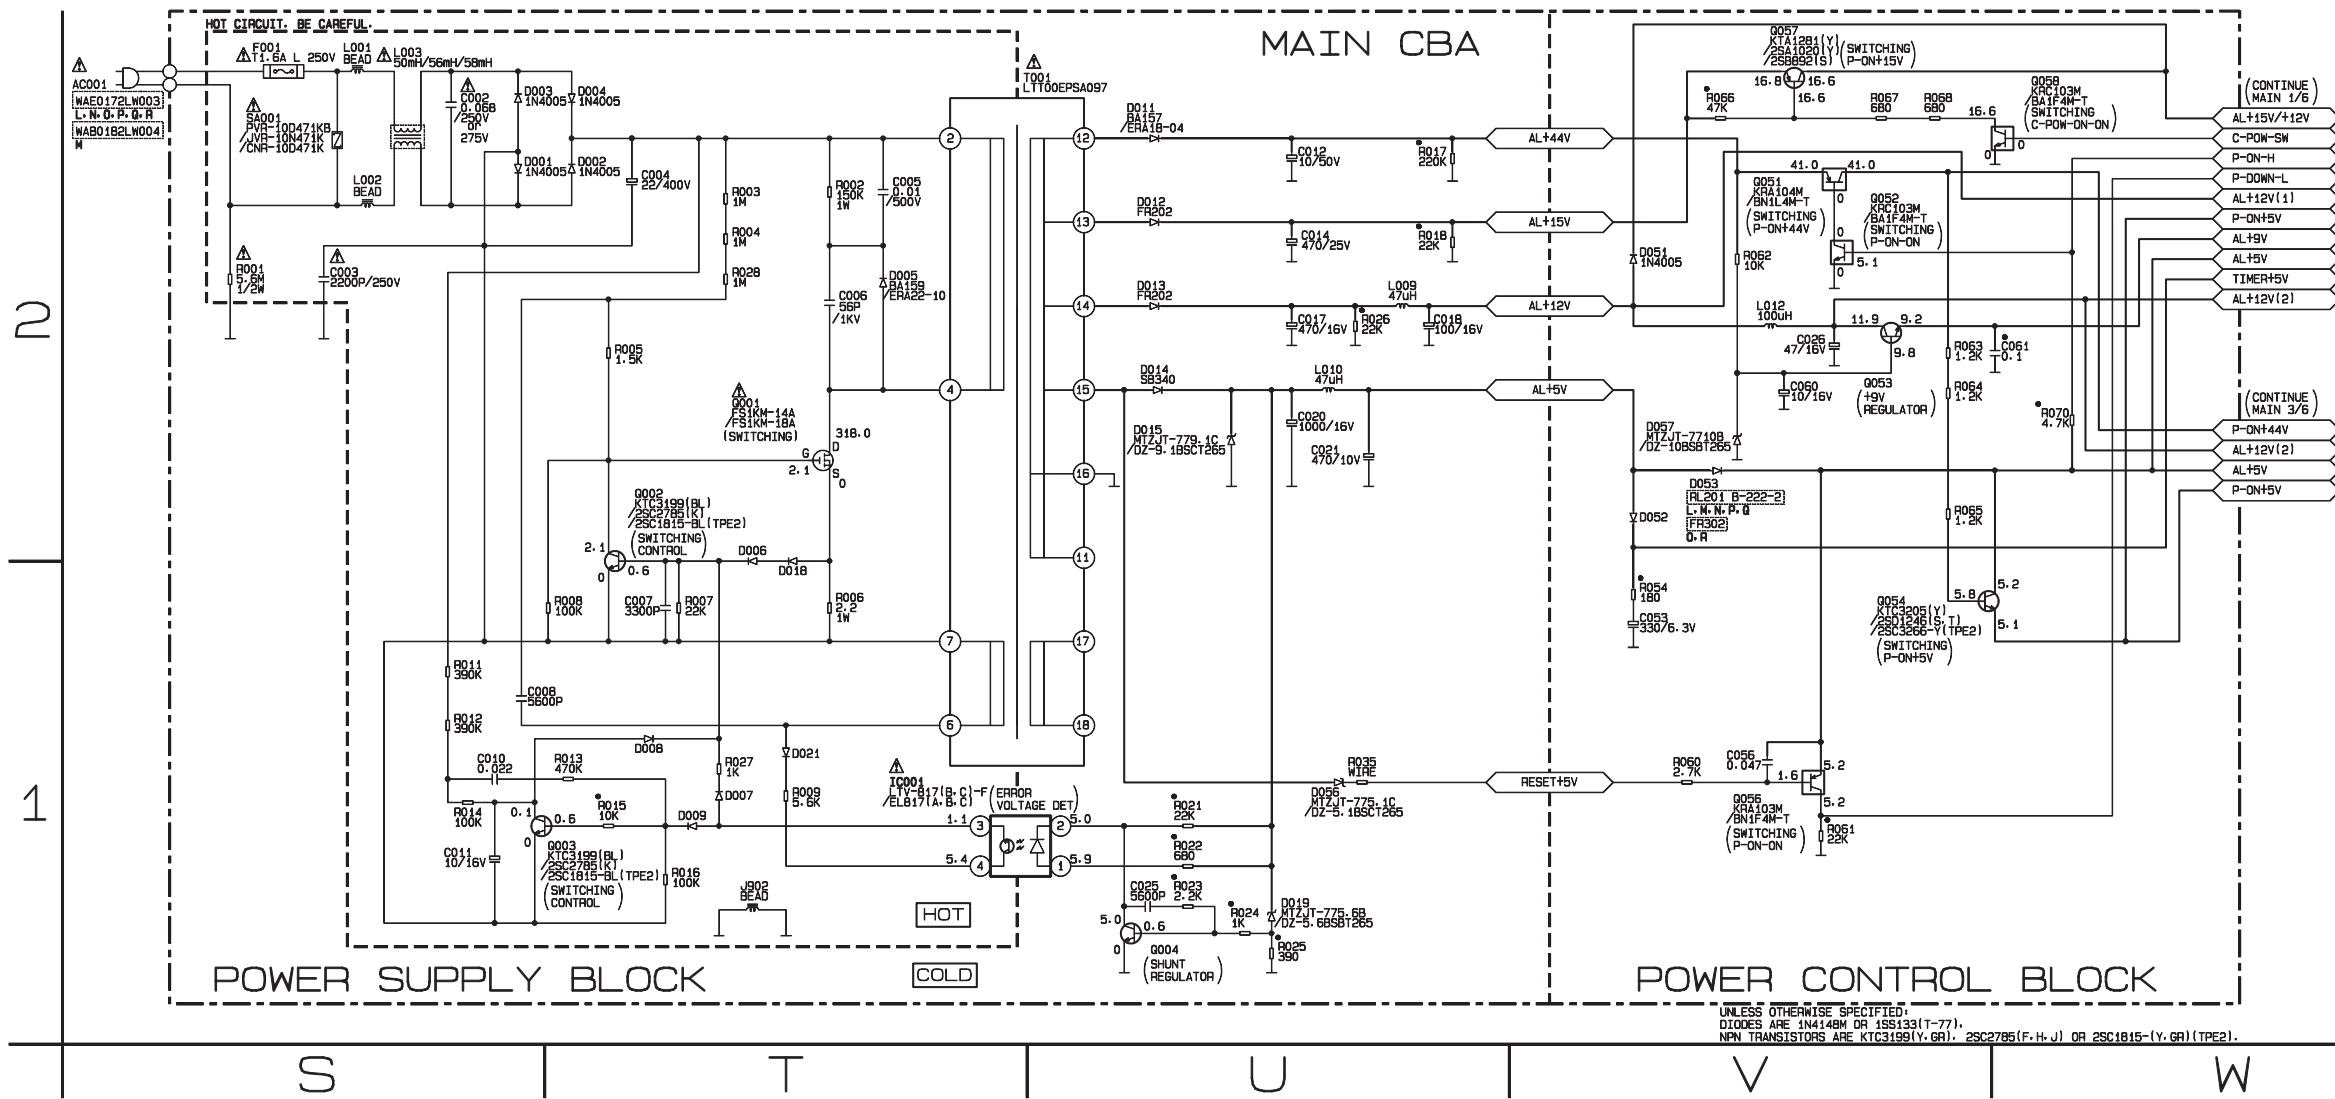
HOT CIRCUIT. BE CAREFUL.

MAIN CBA

AC001
WAE0172LW003
L.N.O.P.Q.R
WAB0182LW004
M

F001
T1.6A L 250V
L001
BEAD
L003
50mH/56mH/58mH
SA001
PVR-10D471KB
/JVR-10N471K
/CNR-10D471K
L002
BEAD
C002
0.068
/250V
OR
275V
D003
1N4005
D004
1N4005
D001
1N4005
D002
1N4005
C004
22/400V
R001
5.6M
1/2W
C003
2200P/250V
R003
1M
R004
1M
R028
1M
R002
150K
1W
C005
0.01
/500V
C006
56P
/1KV
D005
BA159
/ERA22-10
R005
1.5K
Q001
FS1KM-14A
/FS1KM-18A
(SWITCHING)
318.0
D
G
2.1
S
0
Q002
KTC3199(BL)
/2SC2785(K)
/2SC1815-BL(TPE2)
(SWITCHING CONTROL)
2.1
0
0.6
D006
D018
R008
100K
C007
3300P
R007
22K
R006
2.2
1W
R011
390K
C008
5600P
R012
390K
C010
0.022
R013
470K
D008
R027
1K
D007
D021
R009
5.6K
R014
100K
0.1
0.6
0
R015
10K
D009
Q003
KTC3199(BL)
/2SC2785(K)
/2SC1815-BL(TPE2)
(SWITCHING CONTROL)
C011
10/16V
R016
100K
J902
BEAD
HOT
COLD

T001
LTT00EPSA097
2 4 7 6 12 13 14 15 16 11 17 18

D011
BA157
/ERA18-04
C012
10/50V
R017
220K
AL+44V
D012
FR202
C014
470/25V
R018
22K
AL+15V
D013
FR202
L009
47uH
C017
470/16V
R026
22K
C018
100/16V
AL+12V
D014
SB340
L010
47uH
AL+5V
D015
MTZJT-779.1C
/DZ-9.1BSCT265
C020
1000/16V
C021
470/10V
R035
WIRE
D056
MTZJT-775.1C
/DZ-5.1BSCT265
RESET+5V
IC001
LTV-817(B.C)-F
/EL817(A.B.C)
(ERROR VOLTAGE DET)
1.1
5.4
5.0
5.9
R021
22K
R022
680
C025
5600P
R023
2.2K
R024
1K
D019
MTZJT-775.6B
/DZ-5.6BSBT265
R025
390
5.0
0.6
0
Q004
(SHUNT REGULATOR)

Q057
KTA1281(Y)
/2SA1020(Y)
/2SB892(S)
(SWITCHING P-ON+15V)
16.8
16.6
16.6
R066
47K
R067
680
R068
680
16.6
Q058
KRC103M
/BA1F4M-T
(SWITCHING C-POW-ON-ON)
0
41.0
41.0
Q051
KRA104M
/BN1L4M-T
(SWITCHING P-ON+44V)
0
Q052
KRC103M
/BA1F4M-T
(SWITCHING P-ON-ON)
0
5.1
D051
1N4005
R062
10K
L012
100uH
C026
47/16V
11.9
9.2
9.8
C060
10/16V
Q053
(+9V REGULATOR)
R063
1.2K
C061
0.1
R064
1.2K
R070
4.7K
D057
MTZJT-7710B
/DZ-10BSBT265
D053
RL201 B-222-2
L.M.N.P.Q
FR302
O.R
D052
R065
1.2K
R054
180
C053
330/6.3V
5.8
5.2
5.1
Q054
KTC3205(Y)
/2SD1246(S.T)
/2SC3266-Y(TPE2)
(SWITCHING P-ON+5V)
R060
2.7K
C056
0.047
1.6
5.2
5.2
Q056
KRA103M
/BN1F4M-T
(SWITCHING P-ON-ON)
R061
22K

(CONTINUE MAIN 1/6)
AL+15V/+12V
C-POW-SW
P-ON-H
P-DOWN-L
AL+12V(1)
P-ON+5V
AL+9V
AL+5V
TIMER+5V
AL+12V(2)
(CONTINUE MAIN 3/6)
P-ON+44V
AL+12V(2)
AL+5V
P-ON+5V

POWER SUPPLY BLOCK
POWER CONTROL BLOCK

UNLESS OTHERWISE SPECIFIED:
DIODES ARE 1N4148M OR 1SS133(T-77).
NPN TRANSISTORS ARE KTC3199(Y.GR), 2SC2785(F.H.J) OR 2SC1815-(Y.GR)(TPE2).

2
1
S
T
U
V
W